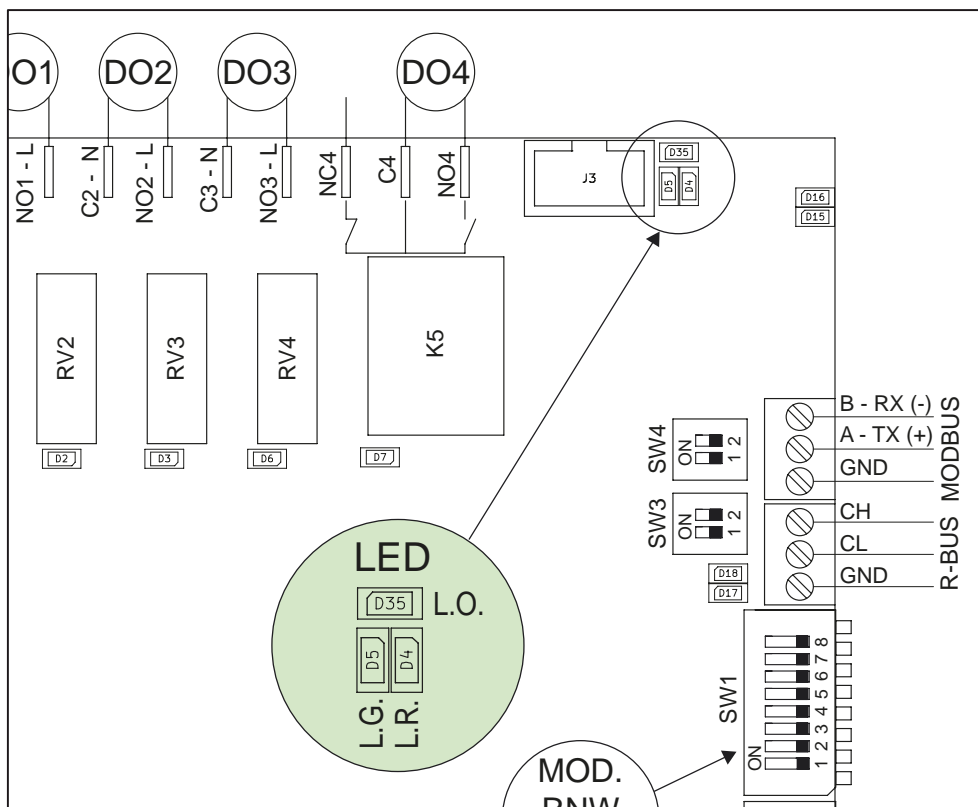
O1 DO2 DO3 DO4

NO1 - L
C2 - N
NO2 - L
C3 - N
NO3 - L
NC4
C4
NO4

J3
D35
D5 D4
D16
D15

RV2
RV3
RV4
K5

D2 D3 D6 D7

SW4
ON 1 2
SW3
ON 1 2

B - RX (-)
A - TX (+)
GND
MODBUS
CH
CL
GND
R-BUS

D18
D17

LED
D35 L.O.
D5 D4
L.G.
L.R.

SW1
ON 1 2 3 4 5 6 7 8

MOD.
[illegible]